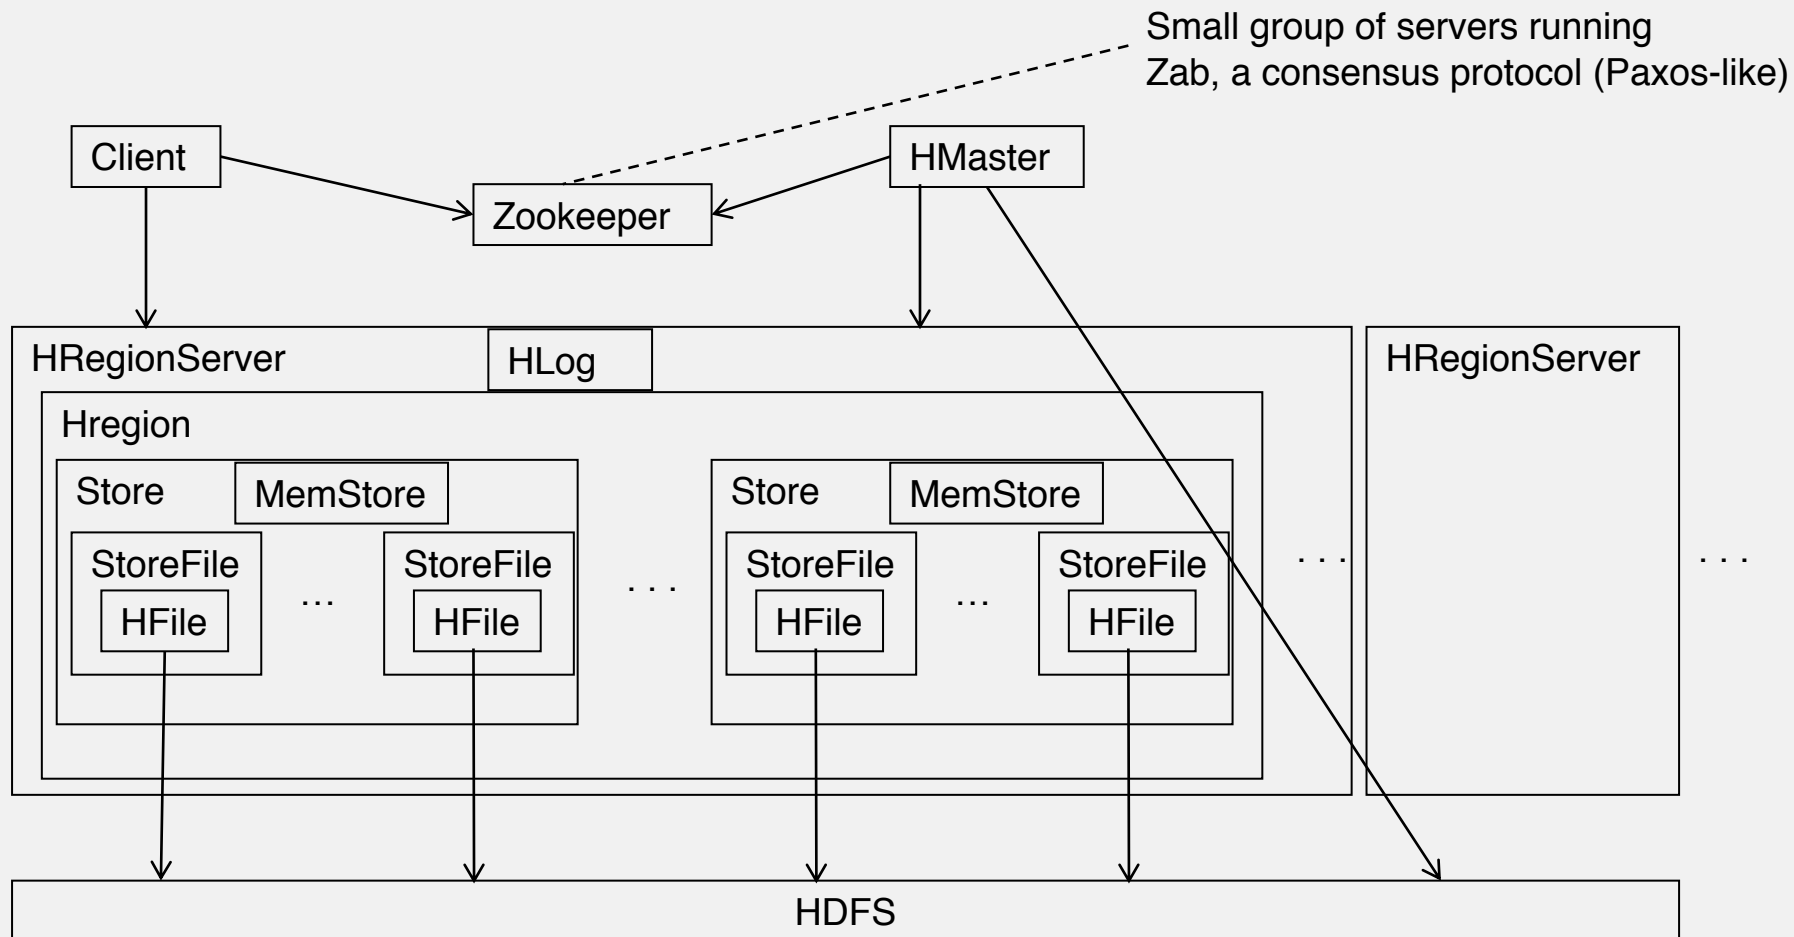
Small group of servers running
Zab, a consensus protocol (Paxos-like)

Client

Zookeeper

HMaster

HRegionServer

HLog

Hregion

Store

MemStore

StoreFile

HFile

...

StoreFile

HFile

. . .

Store

MemStore

StoreFile

HFile

...

StoreFile

HFile

. . .

HRegionServer

. . .

HDFS